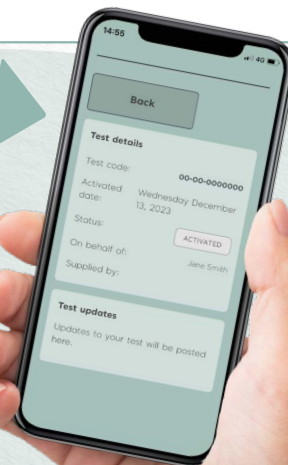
14:55
4G

Back

Test details

Test code: 00-00-0000000

Activated date: Wednesday December 13, 2023

Status: ACTIVATED

On behalf of: Jane Smith

Supplied by:

Test updates

Updates to your test will be posted here.